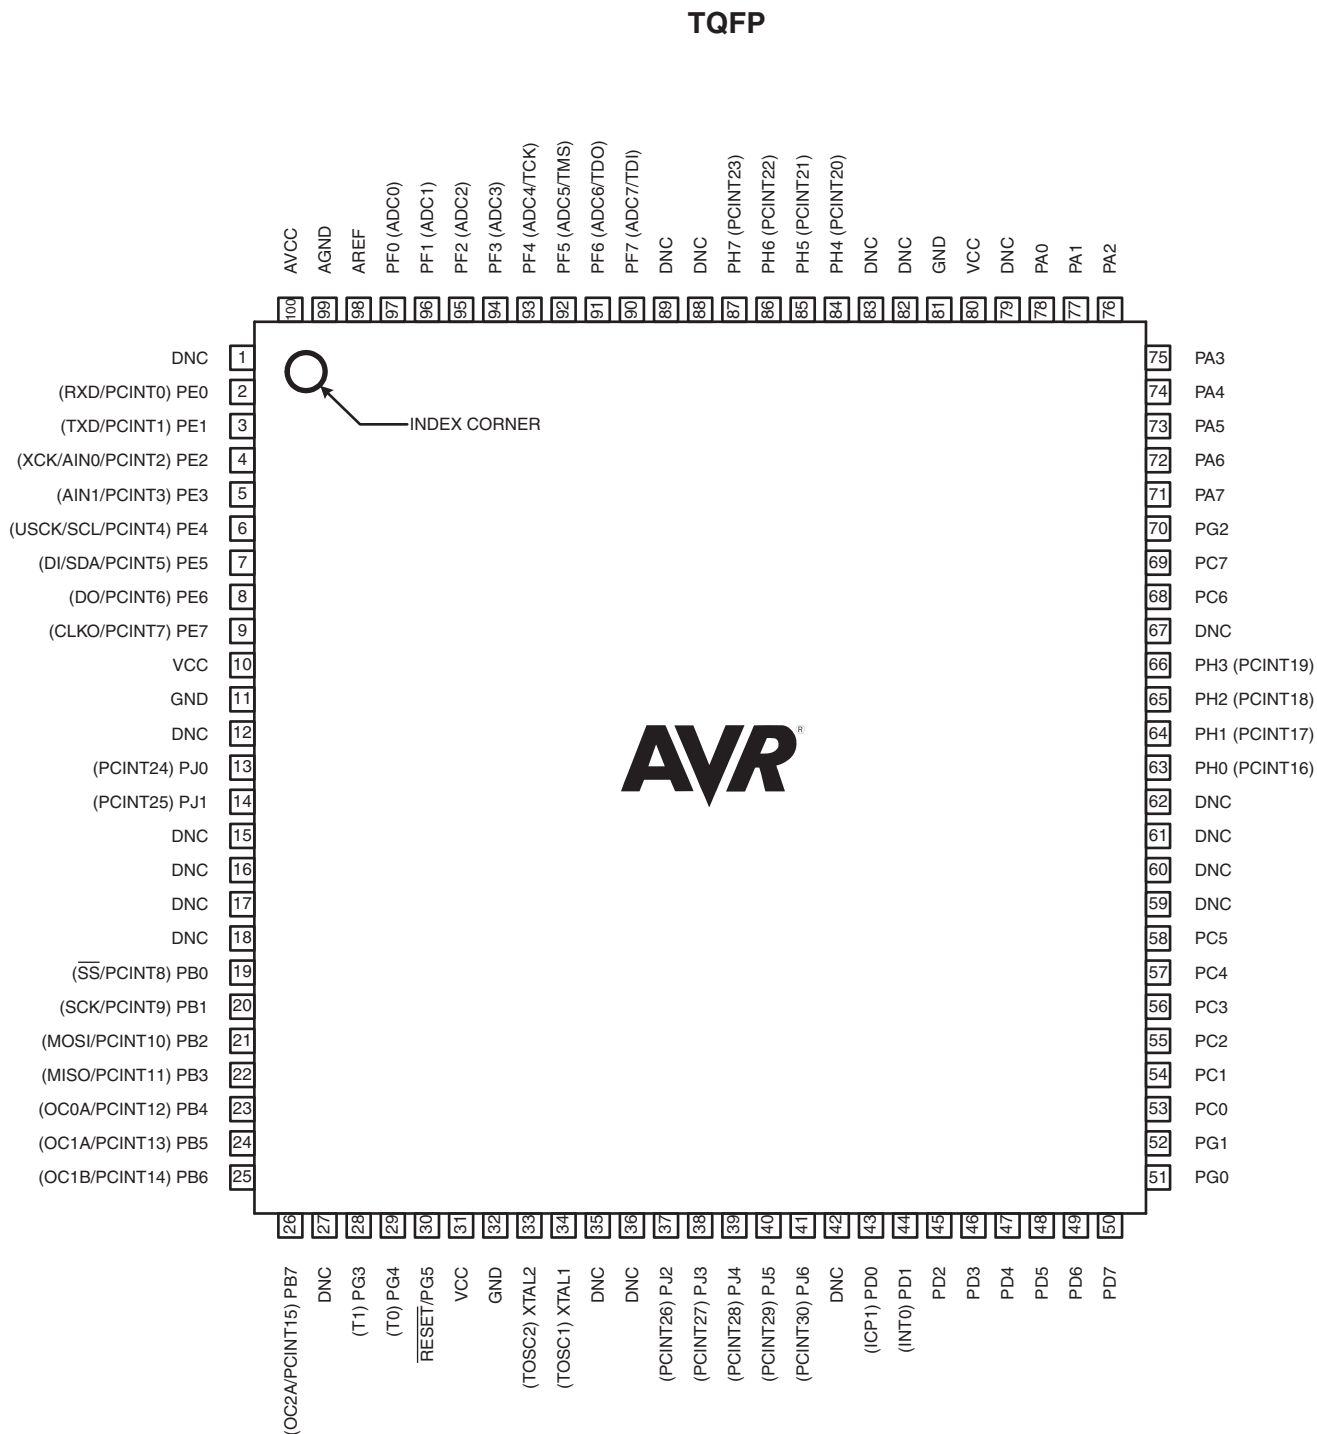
TQFP

AVCC 100
AGND 99
AREF 98
PF0 (ADC0) 97
PF1 (ADC1) 96
PF2 (ADC2) 95
PF3 (ADC3) 94
PF4 (ADC4/TCK) 93
PF5 (ADC5/TMS) 92
PF6 (ADC6/TDO) 91
PF7 (ADC7/TDI) 90
DNC 89
DNC 88
PH7 (PCINT23) 87
PH6 (PCINT22) 86
PH5 (PCINT21) 85
PH4 (PCINT20) 84
DNC 83
DNC 82
GND 81
VCC 80
DNC 79
PA0 78
PA1 77
PA2 76

DNC 1
(RXD/PCINT0) PE0 2
(TXD/PCINT1) PE1 3
(XCK/AIN0/PCINT2) PE2 4
(AIN1/PCINT3) PE3 5
(USCK/SCL/PCINT4) PE4 6
(DI/SDA/PCINT5) PE5 7
(DO/PCINT6) PE6 8
(CLKO/PCINT7) PE7 9
VCC 10
GND 11
DNC 12
(PCINT24) PJ0 13
(PCINT25) PJ1 14
DNC 15
DNC 16
DNC 17
DNC 18
($\overline{SS}$/PCINT8) PB0 19
(SCK/PCINT9) PB1 20
(MOSI/PCINT10) PB2 21
(MISO/PCINT11) PB3 22
(OC0A/PCINT12) PB4 23
(OC1A/PCINT13) PB5 24
(OC1B/PCINT14) PB6 25

INDEX CORNER

AVR®

75 PA3
74 PA4
73 PA5
72 PA6
71 PA7
70 PG2
69 PC7
68 PC6
67 DNC
66 PH3 (PCINT19)
65 PH2 (PCINT18)
64 PH1 (PCINT17)
63 PH0 (PCINT16)
62 DNC
61 DNC
60 DNC
59 DNC
58 PC5
57 PC4
56 PC3
55 PC2
54 PC1
53 PC0
52 PG1
51 PG0

26 (OC2A/PCINT15) PB7
27 DNC
28 (T1) PG3
29 (T0) PG4
30 $\overline{RESET}$/PG5
31 VCC
32 GND
33 (TOSC2) XTAL2
34 (TOSC1) XTAL1
35 DNC
36 DNC
37 (PCINT26) PJ2
38 (PCINT27) PJ3
39 (PCINT28) PJ4
40 (PCINT29) PJ5
41 (PCINT30) PJ6
42 DNC
43 (ICP1) PD0
44 (INT0) PD1
45 PD2
46 PD3
47 PD4
48 PD5
49 PD6
50 PD7